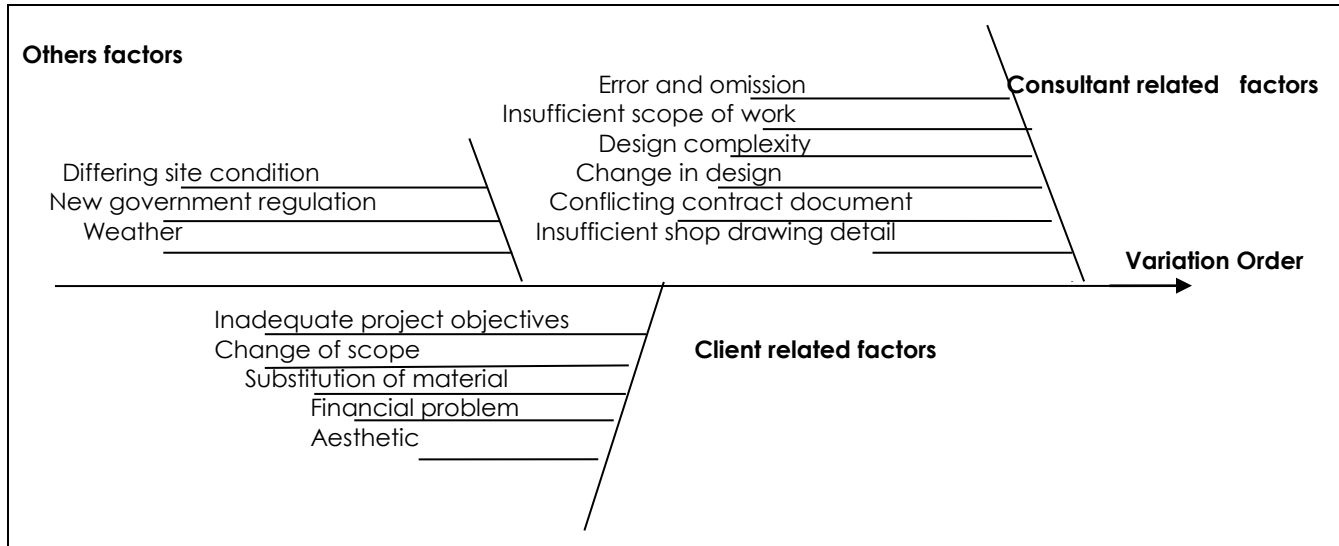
Others factors

Differing site condition
New government regulation
Weather

Error and omission
Insufficient scope of work
Design complexity
Change in design
Conflicting contract document
Insufficient shop drawing detail

Consultant related factors

Variation Order

Inadequate project objectives
Change of scope
Substitution of material
Financial problem
Aesthetic

Client related factors